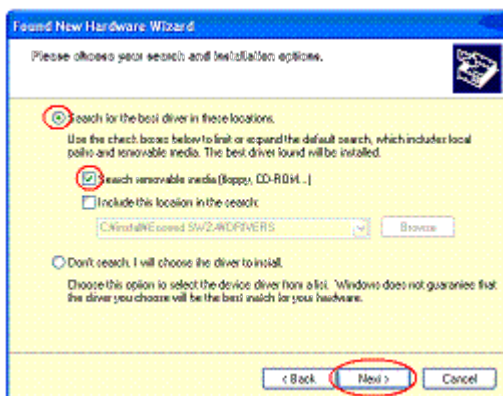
Found New Hardware Wizard

Please choose your search and installation options.

Search for the best driver in these locations.

Use the check boxes below to limit or expand the default search, which includes local paths and removable media. The best driver found will be installed.

Search removable media (floppy, CD-ROM...)

Include this location in the search:

C:\InstallNEspeed SW2\WDRIVERS

Browse

Don't search. I will choose the driver to install.

Choose this option to select the device driver from a list. Windows does not guarantee that the driver you choose will be the best match for your hardware.

< Back Next > Cancel